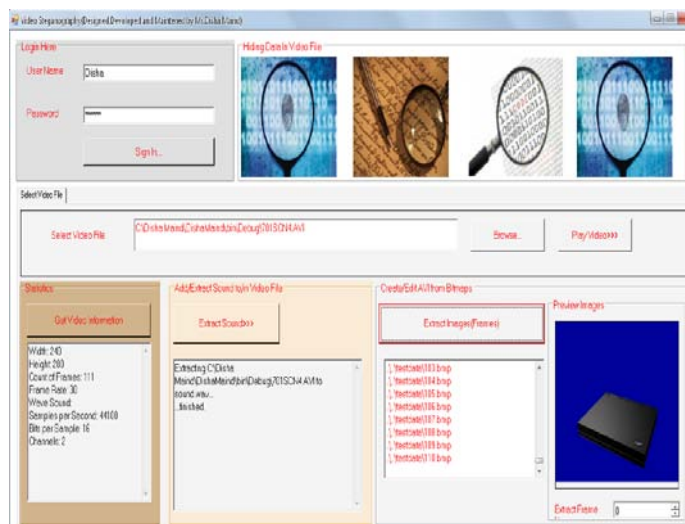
Video Steganography(Designed Developed and Maintered by Ms.Disha Mand)

Login Here

User Name Disha

Password ******

Sign In...

Hiding Data In Video File

Select Video File

Select Video File C:\Disha Mand\DishaMand\bin\Debug\701SCN4.AVI Browse... Play Video>>>

Statistics

Get Video Information

Width: 240
Height: 200
Count of Frames: 111
Frame Rate: 30
Wave Sound:
Samples per Second: 44100
Bits per Sample: 16
Channels: 2

Add/Extract Sound to/in Video File

Extract Sound>>>

Extracting C:\Disha Mand\DishaMand\bin\Debug\701SCN4.AVI to sound.wav...
...finished.

Create/Edit AVI from Bitmaps

Extract Images(Frames)

.\testdata\003.bmp
.\testdata\004.bmp
.\testdata\005.bmp
.\testdata\006.bmp
.\testdata\007.bmp
.\testdata\008.bmp
.\testdata\009.bmp
.\testdata\010.bmp

Preview Images

Extract Frame 0